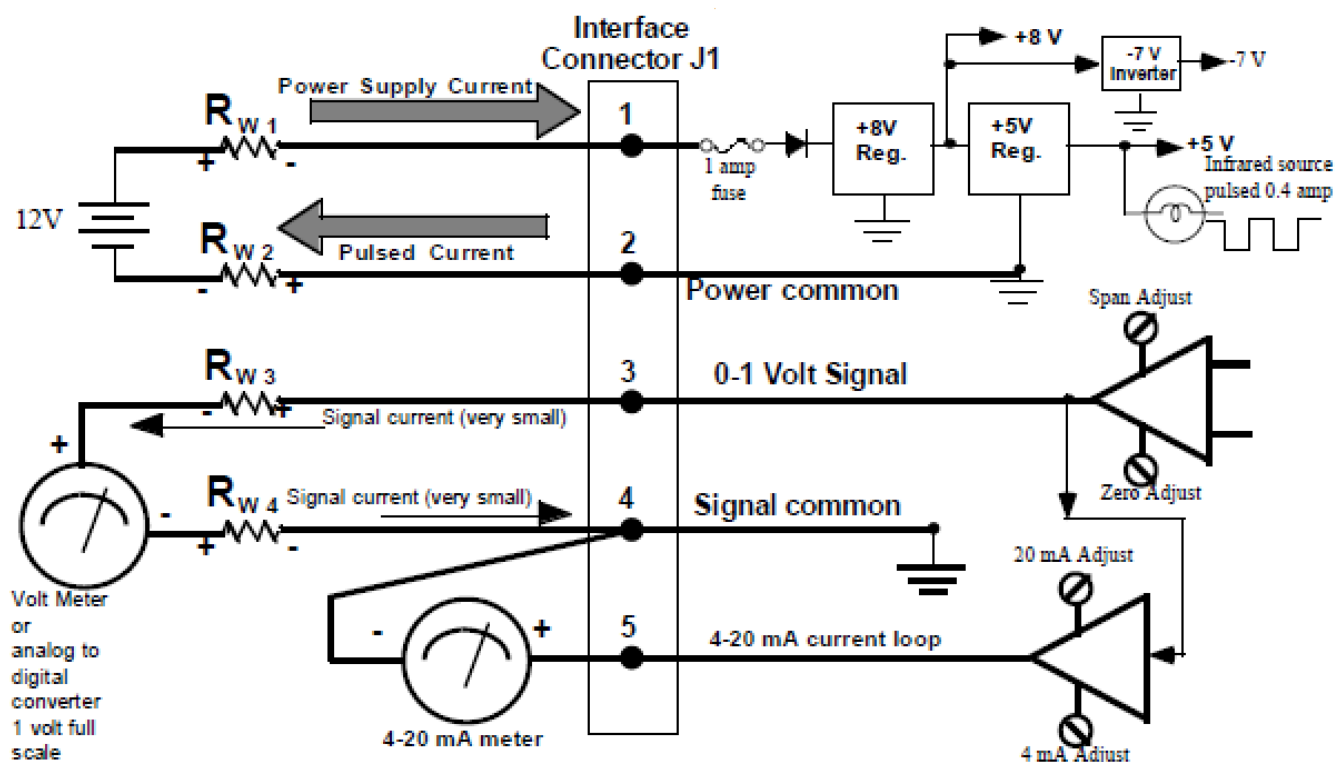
Interface Connector J1

Power Supply Current

$R_{W\ 1}$
+ -

12V

$R_{W\ 2}$
- +

Pulsed Current

1

2

1 amp fuse

+8V Reg.

+8 V

-7 V Inverter

-7 V

+5V Reg.

+5 V

Infrared source pulsed 0.4 amp

Power common

Span Adjust

$R_{W\ 3}$
- +

3

0-1 Volt Signal

Signal current (very small)

+

$R_{W\ 4}$
+ -

-

Signal current (very small)

4

Signal common

Zero Adjust

20 mA Adjust

Volt Meter or analog to digital converter 1 volt full scale

-

+

5

4-20 mA current loop

4-20 mA meter

4 mA Adjust